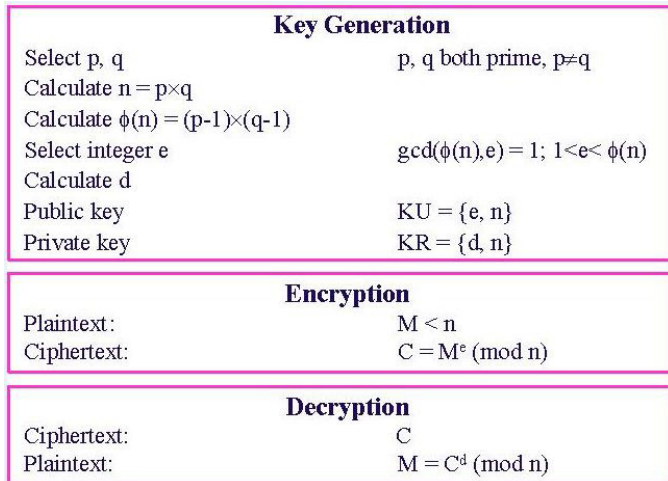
**Key Generation**

| | |
|---|---|
| Select p, q | p, q both prime, $p \neq q$ |
| Calculate $n = p \times q$ | |
| Calculate $\phi(n) = (p-1) \times (q-1)$ | |
| Select integer e | $\gcd(\phi(n), e) = 1;\ 1 < e < \phi(n)$ |
| Calculate d | |
| Public key | $KU = \{e, n\}$ |
| Private key | $KR = \{d, n\}$ |

**Encryption**

| | |
|---|---|
| Plaintext: | $M < n$ |
| Ciphertext: | $C = M^e \pmod{n}$ |

**Decryption**

| | |
|---|---|
| Ciphertext: | C |
| Plaintext: | $M = C^d \pmod{n}$ |